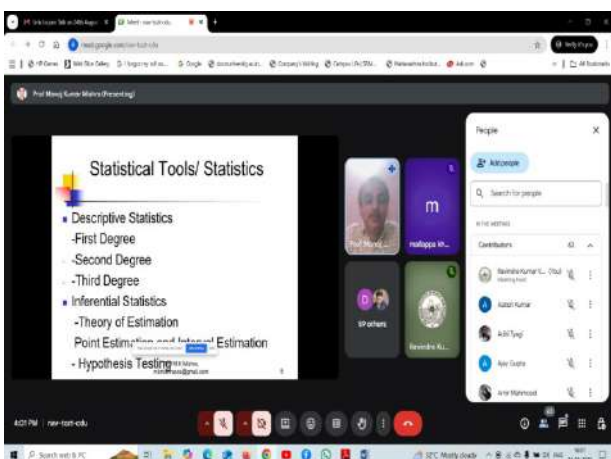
Prof Manoj Kumar Mishra (Presenting)

Statistical Tools/ Statistics

- Descriptive Statistics
-First Degree
-Second Degree
-Third Degree
- Inferential Statistics
-Theory of Estimation
Point Estimat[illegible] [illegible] Estimation
- Hypothesis Testing

m

mallappa kh...

9 others

Ravendra Ku...

People

Add people

Search for people

IN THE MEETING

Contributors

Ravindra Kumar V... (You)
Meeting host

Aakash Kumar

Akhil Tyagi

Ajay Gupta

Amir Mahmood

4:01 PM | new-tech-edu

Search web & PC

32°C Mostly cloudy